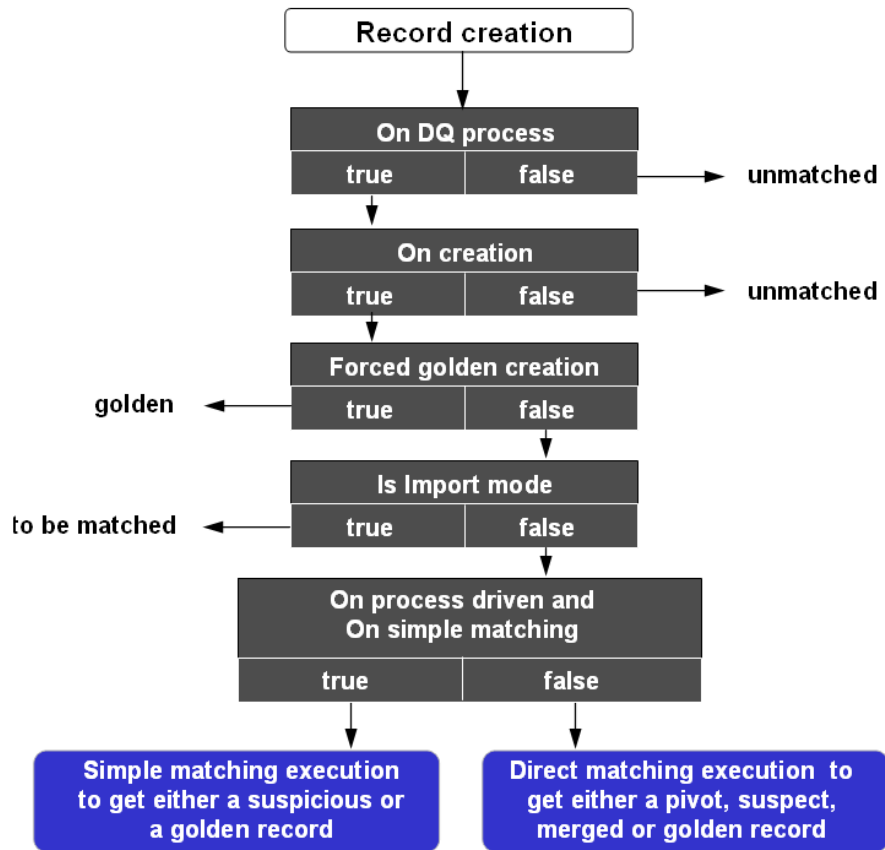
Record creation

On DQ process

true

false

unmatched

On creation

true

false

unmatched

Forced golden creation

golden

true

false

Is Import mode

to be matched

true

false

On process driven and On simple matching

true

false

Simple matching execution to get either a suspicious or a golden record

Direct matching execution to get either a pivot, suspect, merged or golden record